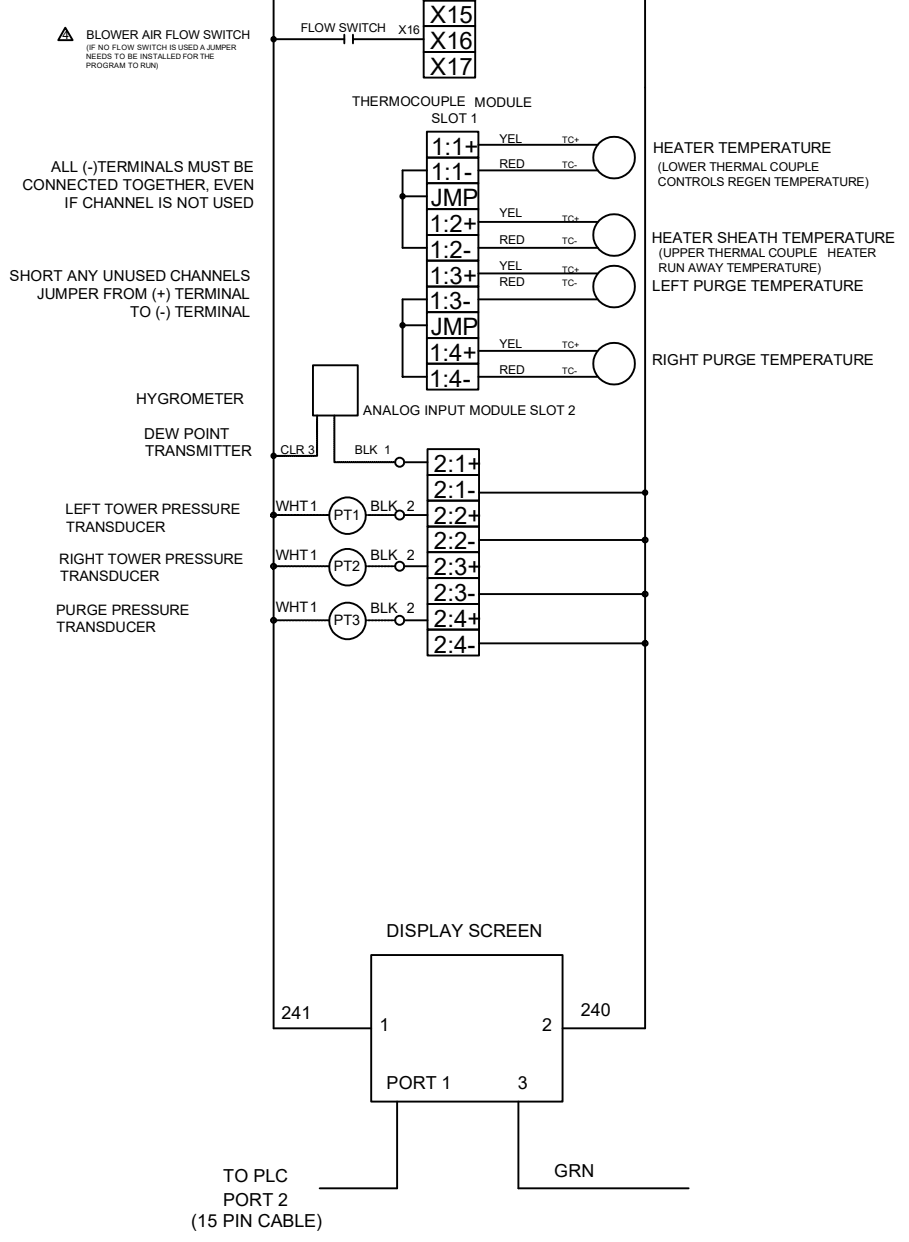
BLOWER AIR FLOW SWITCH
(IF NO FLOW SWITCH IS USED A JUMPER NEEDS TO BE INSTALLED FOR THE PROGRAM TO RUN)

FLOW SWITCH X16

X15
X16
X17

THERMOCOUPLE MODULE
SLOT 1

ALL (-)TERMINALS MUST BE CONNECTED TOGETHER, EVEN IF CHANNEL IS NOT USED

SHORT ANY UNUSED CHANNELS JUMPER FROM (+) TERMINAL TO (-) TERMINAL

1:1+ YEL TC+
1:1- RED TC-
JMP
1:2+ YEL TC+
1:2- RED TC-
1:3+ YEL TC+
RED TC-
1:3-
JMP
1:4+ YEL TC+
1:4- RED TC-

HEATER TEMPERATURE
(LOWER THERMAL COUPLE CONTROLS REGEN TEMPERATURE)

HEATER SHEATH TEMPERATURE
(UPPER THERMAL COUPLE HEATER RUN AWAY TEMPERATURE)

LEFT PURGE TEMPERATURE

RIGHT PURGE TEMPERATURE

HYGROMETER

ANALOG INPUT MODULE SLOT 2

DEW POINT TRANSMITTER

CLR 3
BLK 1
2:1+
2:1-

LEFT TOWER PRESSURE TRANSDUCER
WHT 1 PT1 BLK 2
2:2+
2:2-

RIGHT TOWER PRESSURE TRANSDUCER
WHT 1 PT2 BLK 2
2:3+
2:3-

PURGE PRESSURE TRANSDUCER
WHT 1 PT3 BLK 2
2:4+
2:4-

DISPLAY SCREEN

241
1
2
240
PORT 1
3

TO PLC
PORT 2
(15 PIN CABLE)

GRN